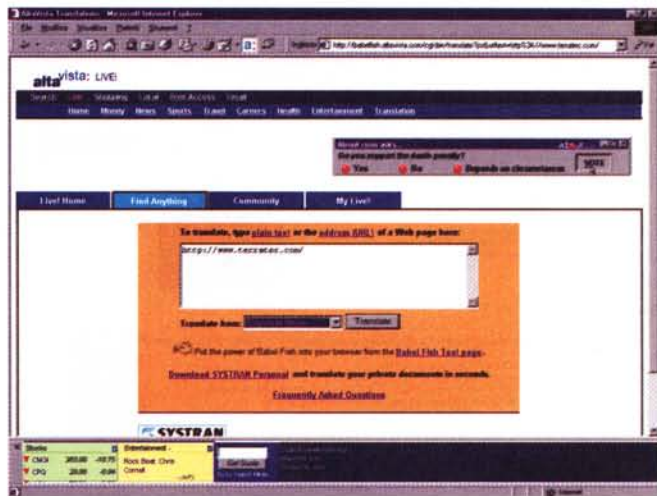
AltaVista Translations - Microsoft Internet Explorer

altavista: LIVE!

Home Money News Sports Travel Careers Health Entertainment Translation

Do you support the death penalty?
Yes No Depends on circumstances VOTE

Live! Home Find Anything Community My Live!

To translate, type plain text or the address (URL) of a Web page here:

http://www.terratec.com/

Translate from: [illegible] Translate

Put the power of Babel Fish into your browser from the Babel Fish Tool page.

Download SYSTRAN Personal and translate your private documents in seconds.

Frequently Asked Questions

SYSTRAN

Stocks
CMGI
CPQ

Entertainment
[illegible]

Get Quote

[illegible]

Internet